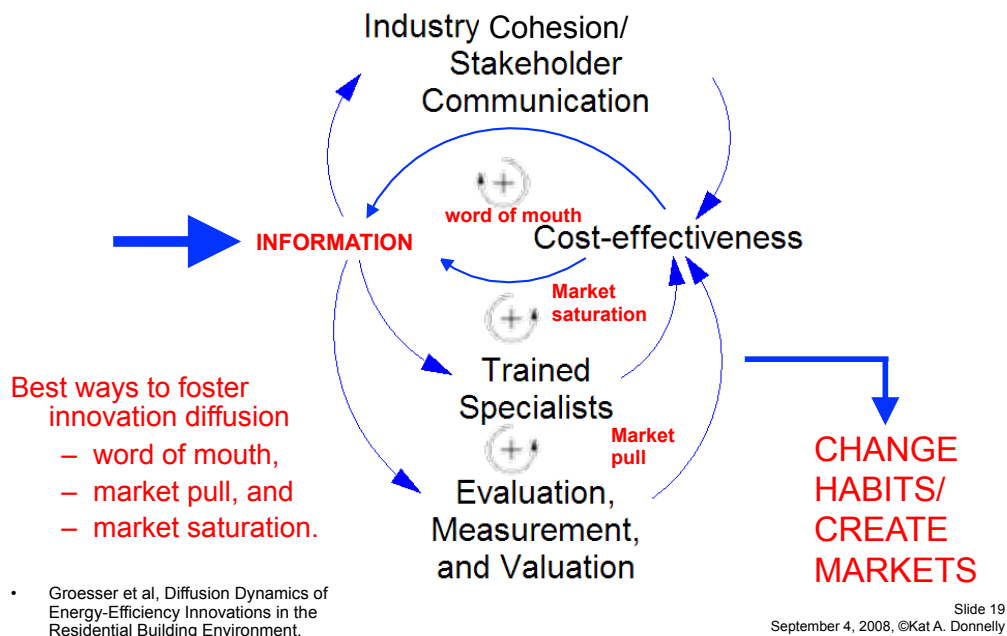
Industry Cohesion/ Stakeholder Communication

+

word of mouth

INFORMATION

Cost-effectiveness

Market saturation

+

Trained Specialists

+

Market pull

Evaluation, Measurement, and Valuation

Best ways to foster innovation diffusion
– word of mouth,
– market pull, and
– market saturation.

CHANGE HABITS/ CREATE MARKETS

• Groesser et al, Diffusion Dynamics of Energy-Efficiency Innovations in the Residential Building Environment.

Slide 19
September 4, 2008, ©Kat A. Donnelly